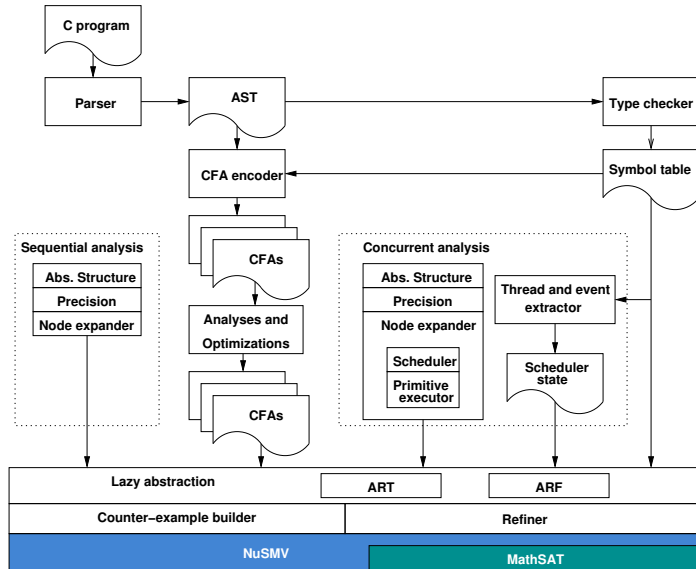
C program

Parser

AST

Type checker

CFA encoder

Symbol table

CFAs

Analyses and Optimizations

CFAs

Sequential analysis

Abs. Structure

Precision

Node expander

Concurrent analysis

Abs. Structure

Precision

Node expander

Scheduler

Primitive executor

Thread and event extractor

Scheduler state

Lazy abstraction

ART

ARF

Counter-example builder

Refiner

NuSMV

MathSAT